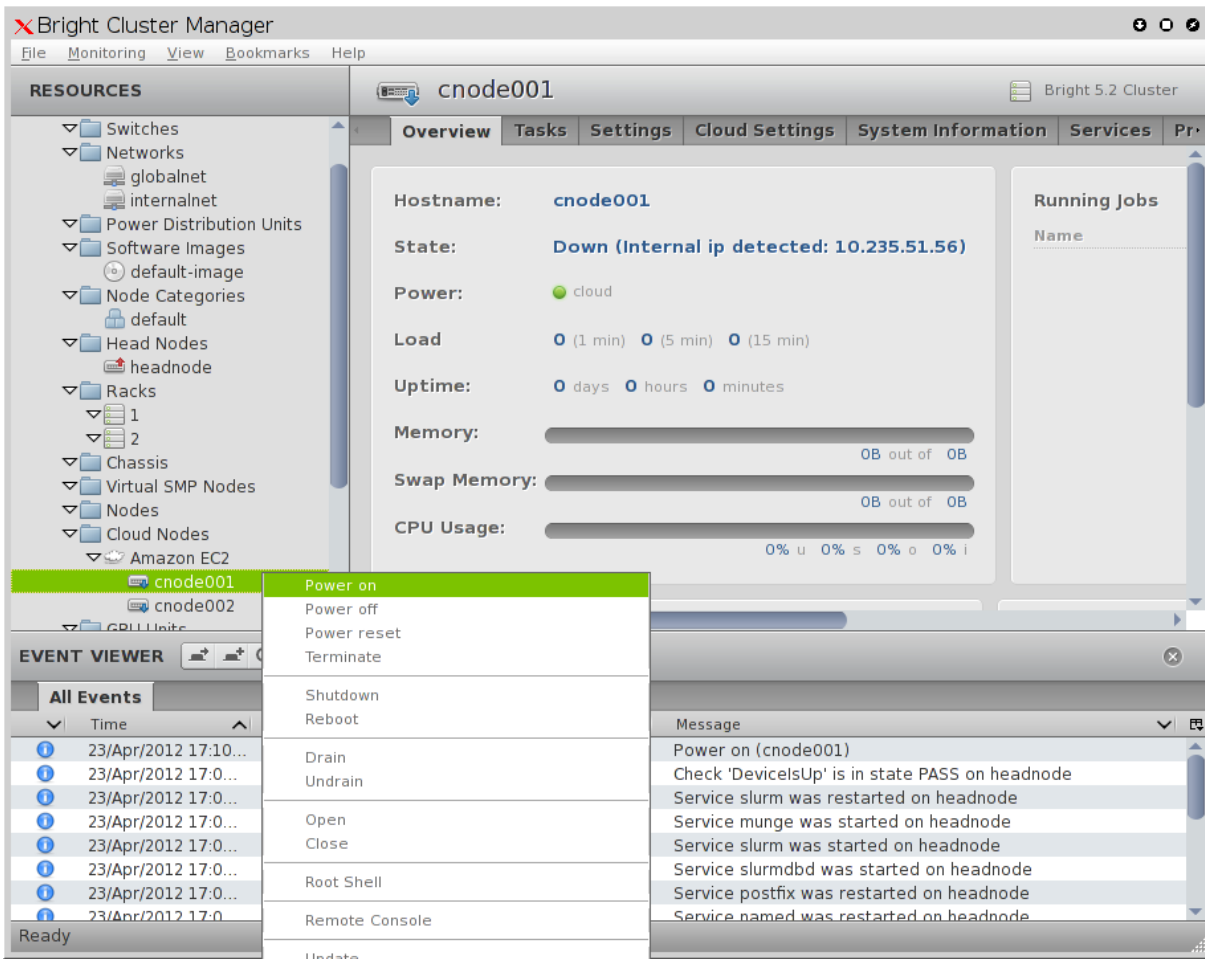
Bright Cluster Manager

File Monitoring View Bookmarks Help

RESOURCES

Switches
Networks
globalnet
internalnet
Power Distribution Units
Software Images
default-image
Node Categories
default
Head Nodes
headnode
Racks
1
2
Chassis
Virtual SMP Nodes
Nodes
Cloud Nodes
Amazon EC2
cnode001
cnode002
GPU Units

cnode001

Bright 5.2 Cluster

Overview | Tasks | Settings | Cloud Settings | System Information | Services | Pr

Hostname: cnode001
State: Down (Internal ip detected: 10.235.51.56)
Power: cloud
Load 0 (1 min) 0 (5 min) 0 (15 min)
Uptime: 0 days 0 hours 0 minutes
Memory:
0B out of 0B
Swap Memory:
0B out of 0B
CPU Usage:
0% u 0% s 0% o 0% i

Running Jobs
Name

Power on
Power off
Power reset
Terminate
Shutdown
Reboot
Drain
Undrain
Open
Close
Root Shell
Remote Console
Update

EVENT VIEWER

All Events

| Time | Message |
|---|---|
| 23/Apr/2012 17:10... | Power on (cnode001) |
| 23/Apr/2012 17:0... | Check 'DeviceIsUp' is in state PASS on headnode |
| 23/Apr/2012 17:0... | Service slurm was restarted on headnode |
| 23/Apr/2012 17:0... | Service munge was started on headnode |
| 23/Apr/2012 17:0... | Service slurm was started on headnode |
| 23/Apr/2012 17:0... | Service slurmdbd was started on headnode |
| 23/Apr/2012 17:0... | Service postfix was restarted on headnode |
| 23/Apr/2012 17:0... | Service named was restarted on headnode |

Ready